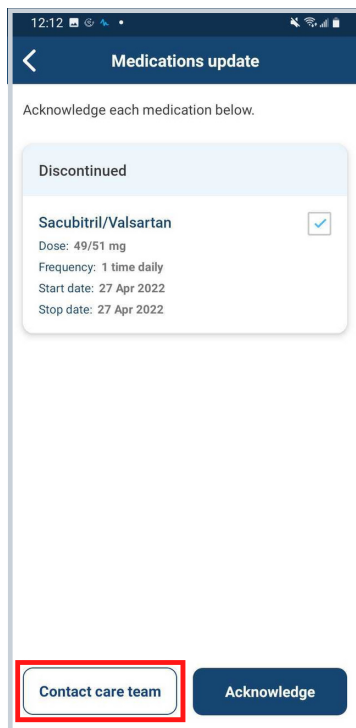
12:12

Medications update

Acknowledge each medication below.

Discontinued

Sacubitril/Valsartan

Dose: 49/51 mg

Frequency: 1 time daily

Start date: 27 Apr 2022

Stop date: 27 Apr 2022

Contact care team

Acknowledge